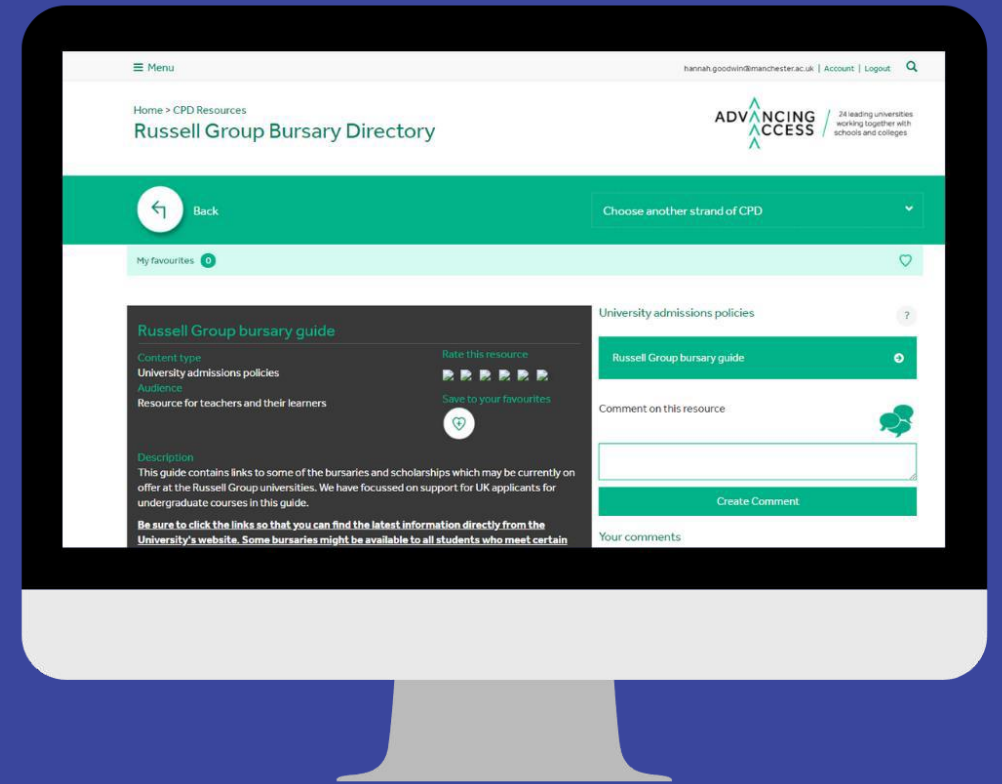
≡ Menu

hannah.goodwin@manchester.ac.uk | Account | Logout

Home > CPD Resources

Russell Group Bursary Directory

ADVANCING ACCESS

24 leading universities working together with schools and colleges

Back

Choose another strand of CPD

My favourites 0

Russell Group bursary guide

Content type

University admissions policies

Audience

Resource for teachers and their learners

Rate this resource

Save to your favourites

Description

This guide contains links to some of the bursaries and scholarships which may be currently on offer at the Russell Group universities. We have focussed on support for UK applicants for undergraduate courses in this guide.

Be sure to click the links so that you can find the latest information directly from the University's website. Some bursaries might be available to all students who meet certain

University admissions policies

?

Russell Group bursary guide

Comment on this resource

Create Comment

Your comments